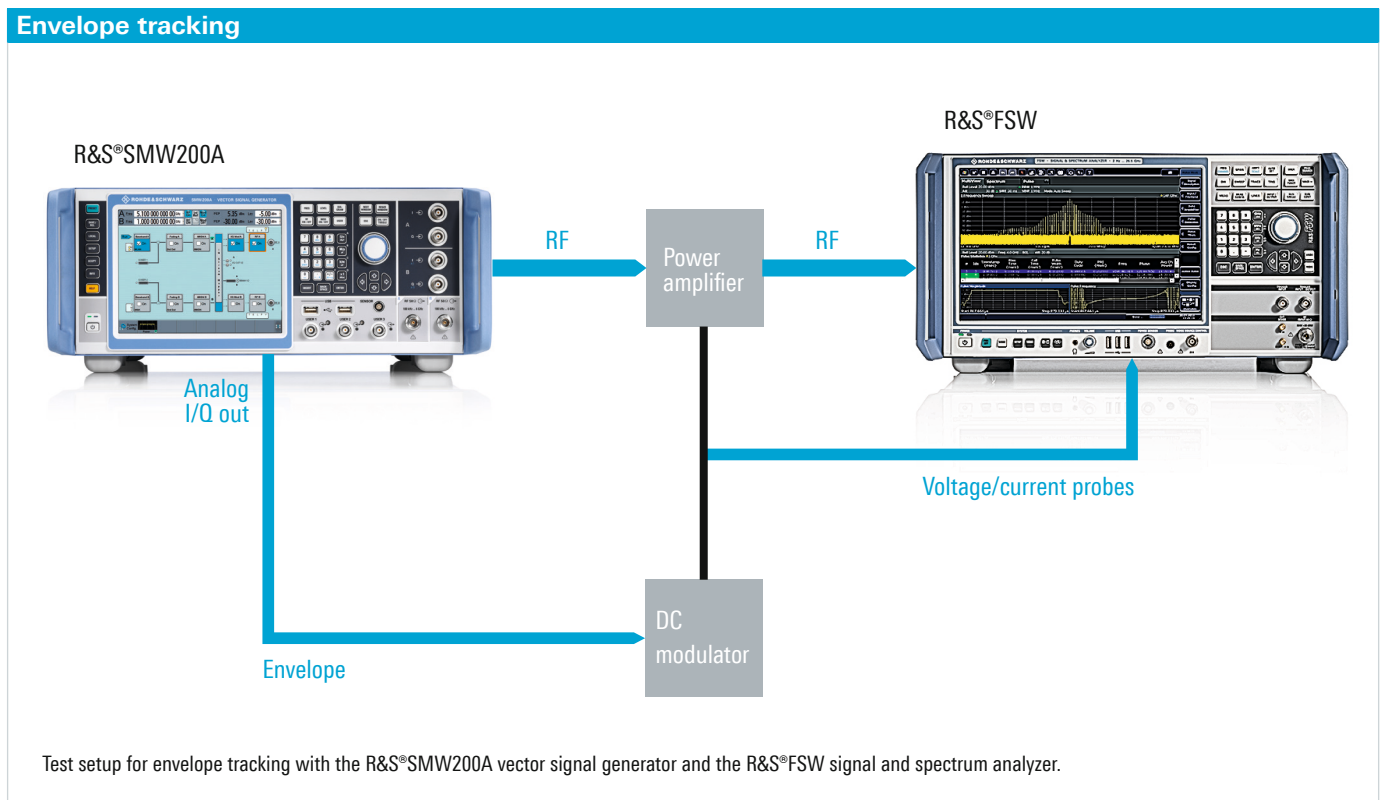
Envelope tracking

R&S®SMW200A

R&S®FSW

RF

Power amplifier

RF

Analog I/Q out

Voltage/current probes

DC modulator

Envelope

Test setup for envelope tracking with the R&S®SMW200A vector signal generator and the R&S®FSW signal and spectrum analyzer.